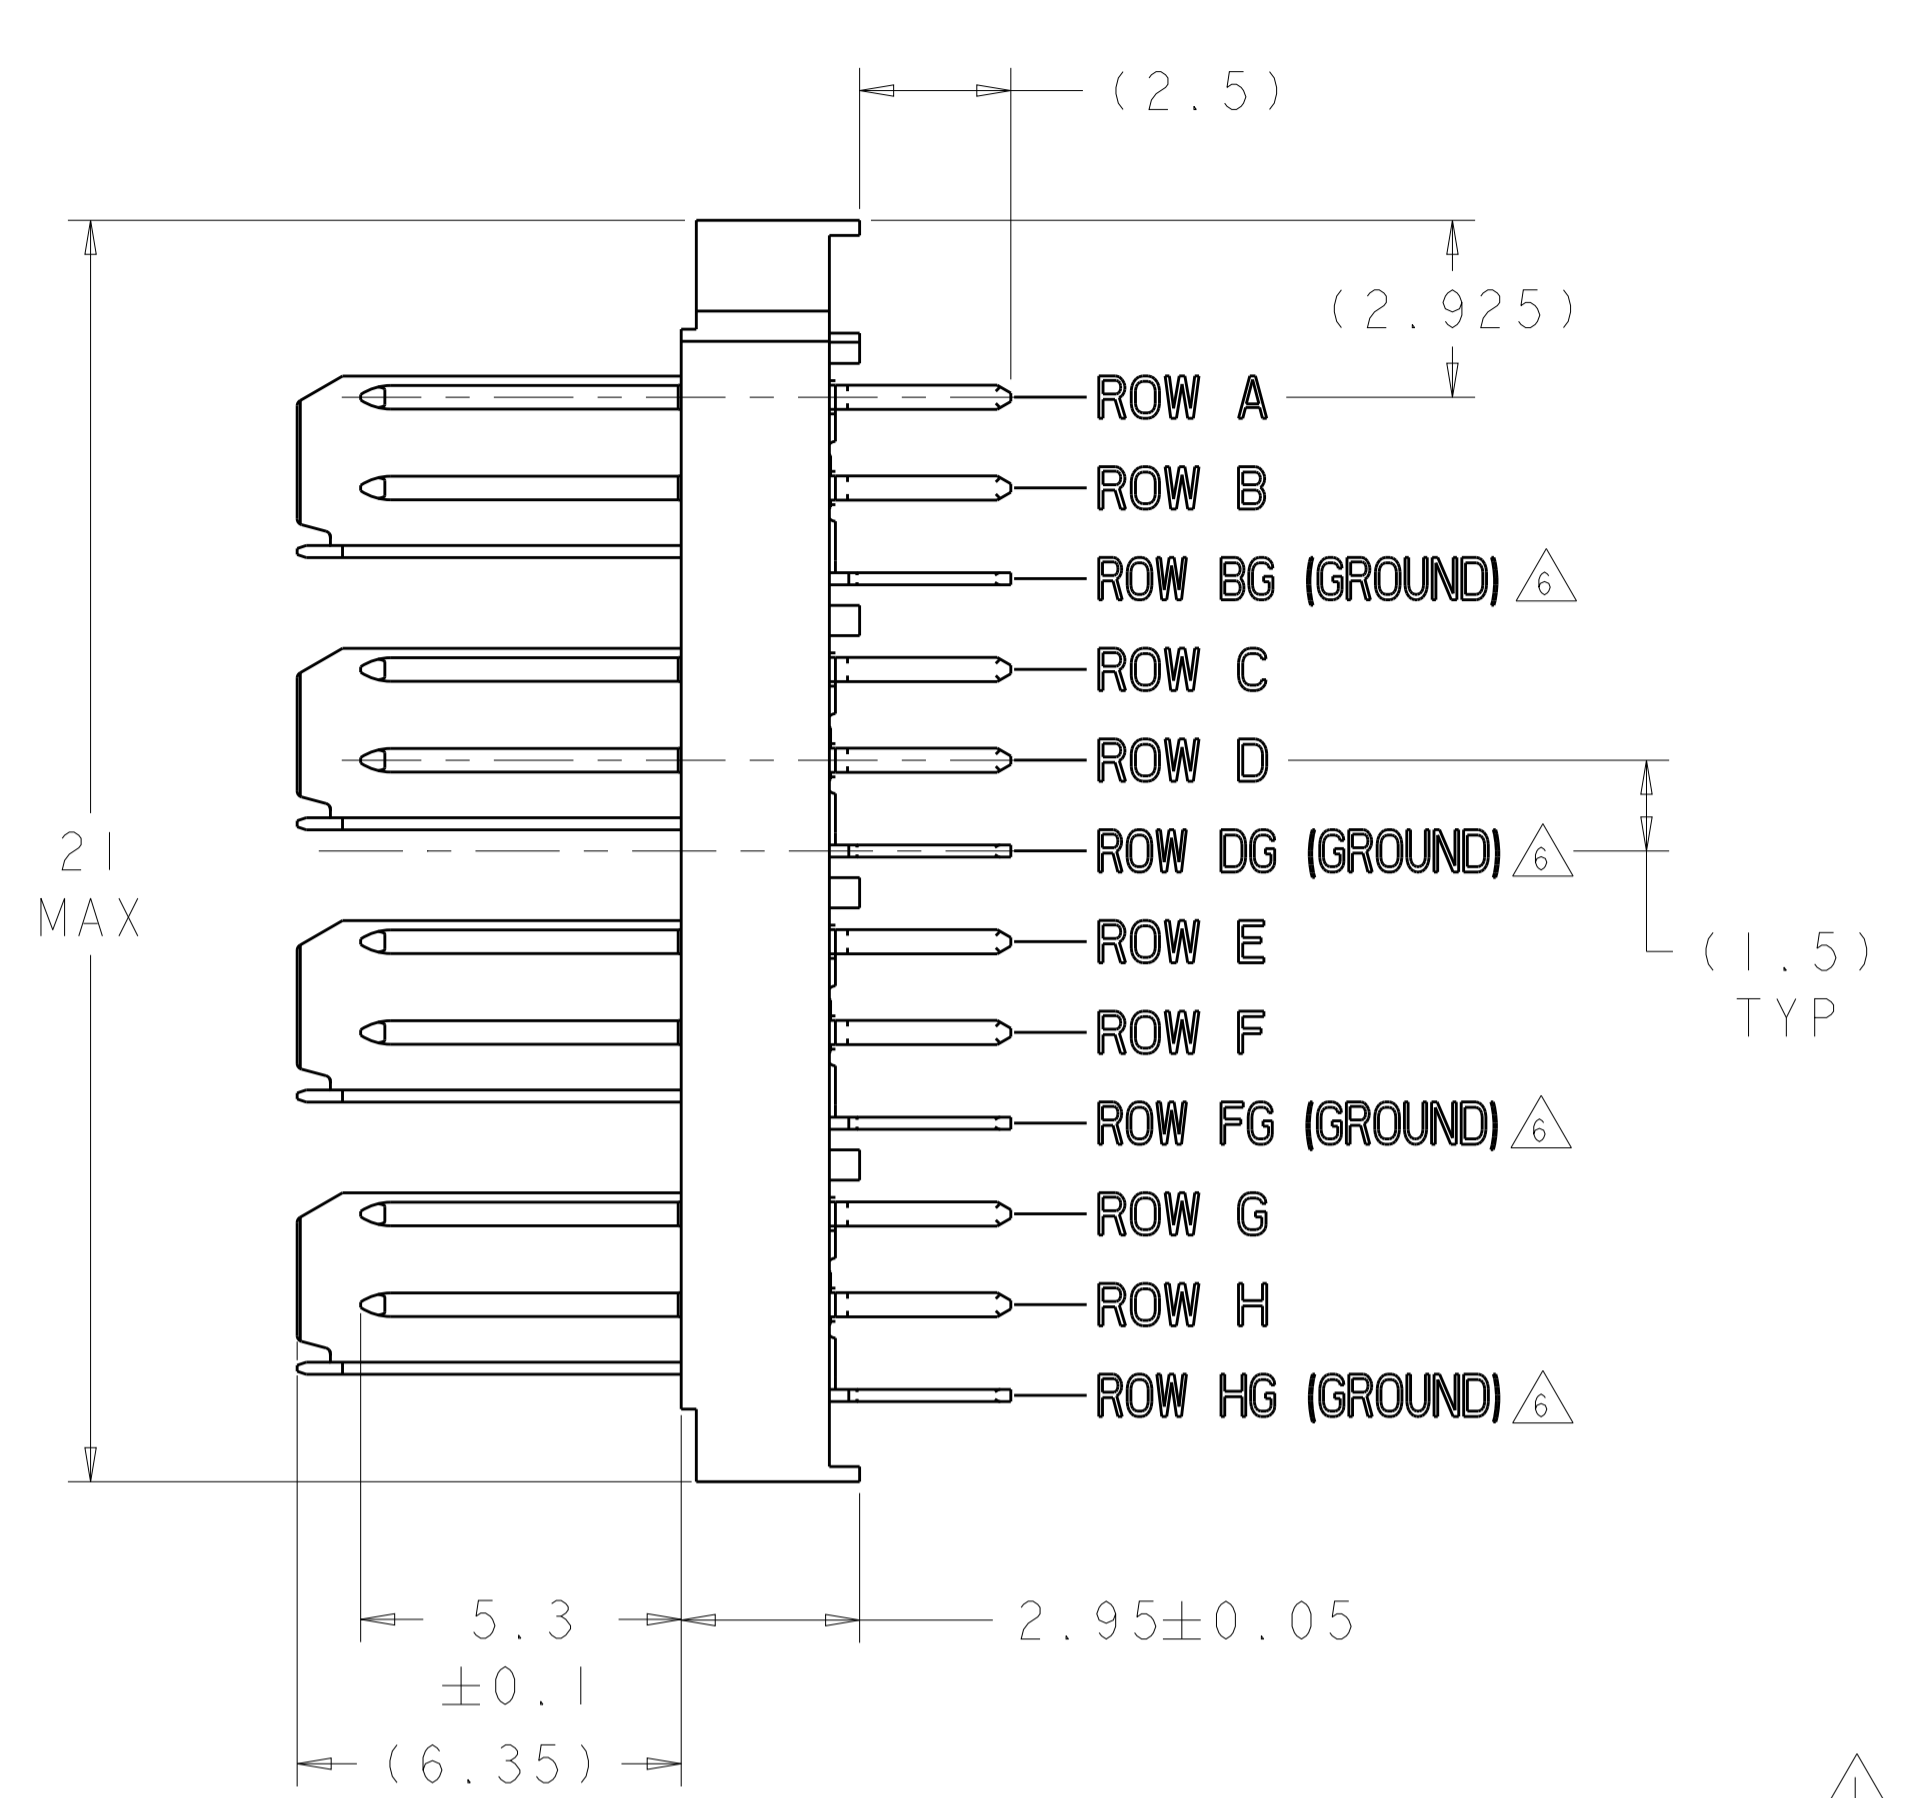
(2.5)

(2.925)

ROW A

ROW B

ROW BG (GROUND) 6

ROW C

ROW D

ROW DG (GROUND) 6

21
MAX

ROW E

(1.5)
TYP

ROW F

ROW FG (GROUND) 6

ROW G

ROW H

ROW HG (GROUND) 6

5.3
$\pm0.1$

$2.95\pm0.05$

(6.35)

1